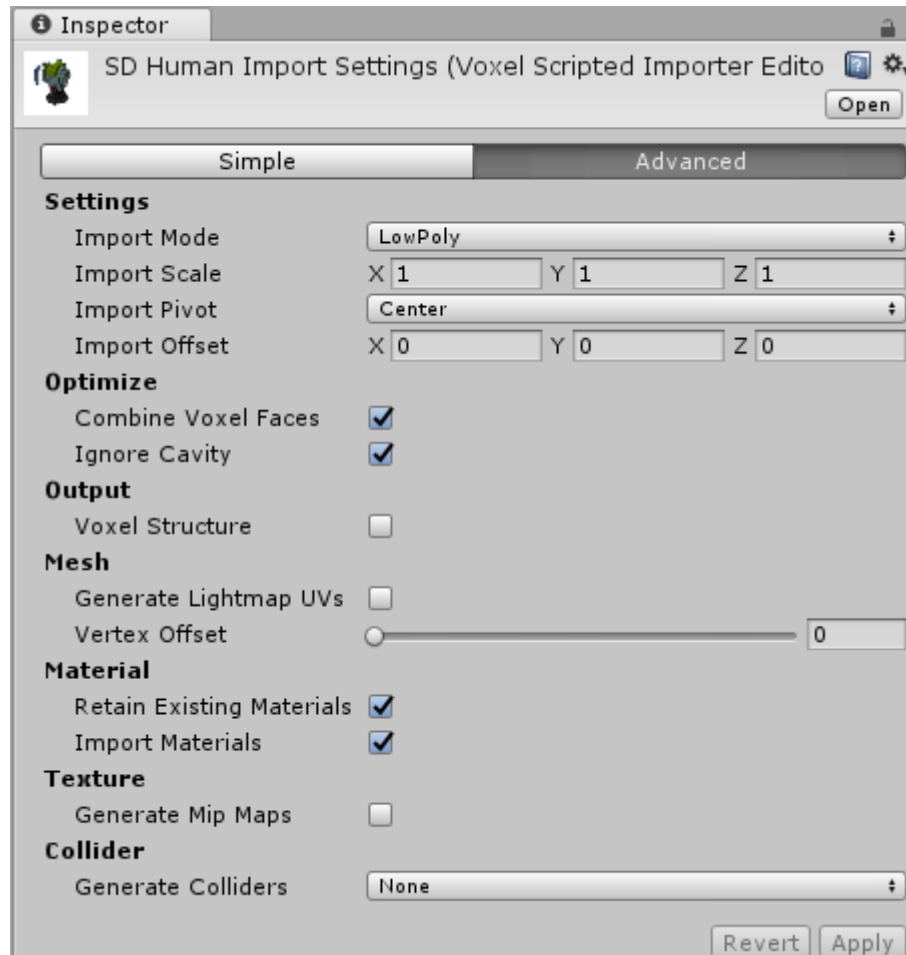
Inspector

SD Human Import Settings (Voxel Scripted Importer Edito

Open

Simple | Advanced

Settings
Import Mode LowPoly
Import Scale X 1 Y 1 Z 1
Import Pivot Center
Import Offset X 0 Y 0 Z 0
Optimize
Combine Voxel Faces
Ignore Cavity
Output
Voxel Structure
Mesh
Generate Lightmap UVs
Vertex Offset 0
Material
Retain Existing Materials
Import Materials
Texture
Generate Mip Maps
Collider
Generate Colliders None

Revert Apply